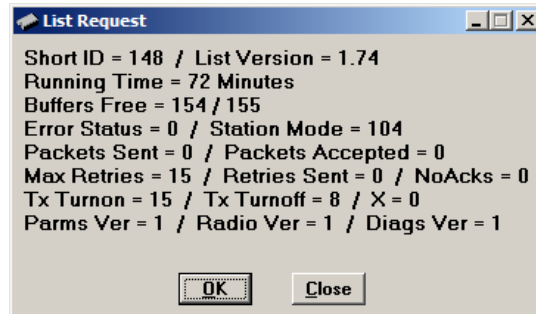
List Request

Short ID = 148 / List Version = 1.74
Running Time = 72 Minutes
Buffers Free = 154 / 155
Error Status = 0 / Station Mode = 104
Packets Sent = 0 / Packets Accepted = 0
Max Retries = 15 / Retries Sent = 0 / NoAcks = 0
Tx Turnon = 15 / Tx Turnoff = 8 / X = 0
Parms Ver = 1 / Radio Ver = 1 / Diags Ver = 1

OK Close